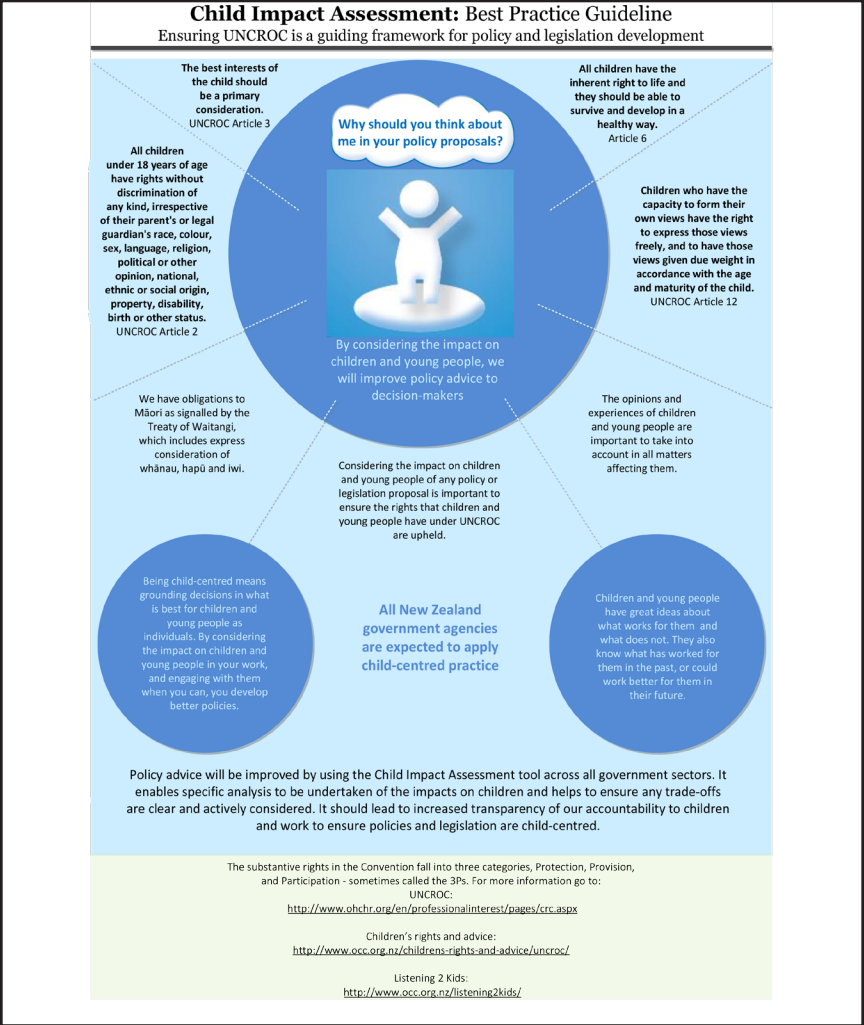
**Child Impact Assessment:** Best Practice Guideline
Ensuring UNCROC is a guiding framework for policy and legislation development

The best interests of the child should be a primary consideration.
UNCROC Article 3

Why should you think about me in your policy proposals?

All children have the inherent right to life and they should be able to survive and develop in a healthy way.
Article 6

All children under 18 years of age have rights without discrimination of any kind, irrespective of their parent's or legal guardian's race, colour, sex, language, religion, political or other opinion, national, ethnic or social origin, property, disability, birth or other status.
UNCROC Article 2

Children who have the capacity to form their own views have the right to express those views freely, and to have those views given due weight in accordance with the age and maturity of the child.
UNCROC Article 12

By considering the impact on children and young people, we will improve policy advice to decision-makers

We have obligations to Māori as signalled by the Treaty of Waitangi, which includes express consideration of whānau, hapū and iwi.

The opinions and experiences of children and young people are important to take into account in all matters affecting them.

Considering the impact on children and young people of any policy or legislation proposal is important to ensure the rights that children and young people have under UNCROC are upheld.

Being child-centred means grounding decisions in what is best for children and young people as individuals. By considering the impact on children and young people in your work, and engaging with them when you can, you develop better policies.

All New Zealand government agencies are expected to apply child-centred practice

Children and young people have great ideas about what works for them and what does not. They also know what has worked for them in the past, or could work better for them in their future.

Policy advice will be improved by using the Child Impact Assessment tool across all government sectors. It enables specific analysis to be undertaken of the impacts on children and helps to ensure any trade-offs are clear and actively considered. It should lead to increased transparency of our accountability to children and work to ensure policies and legislation are child-centred.

The substantive rights in the Convention fall into three categories, Protection, Provision, and Participation - sometimes called the 3Ps. For more information go to:
UNCROC:
http://www.ohchr.org/en/professionalinterest/pages/crc.aspx

Children's rights and advice:
http://www.occ.org.nz/childrens-rights-and-advice/uncroc/

Listening 2 Kids:
http://www.occ.org.nz/listening2kids/